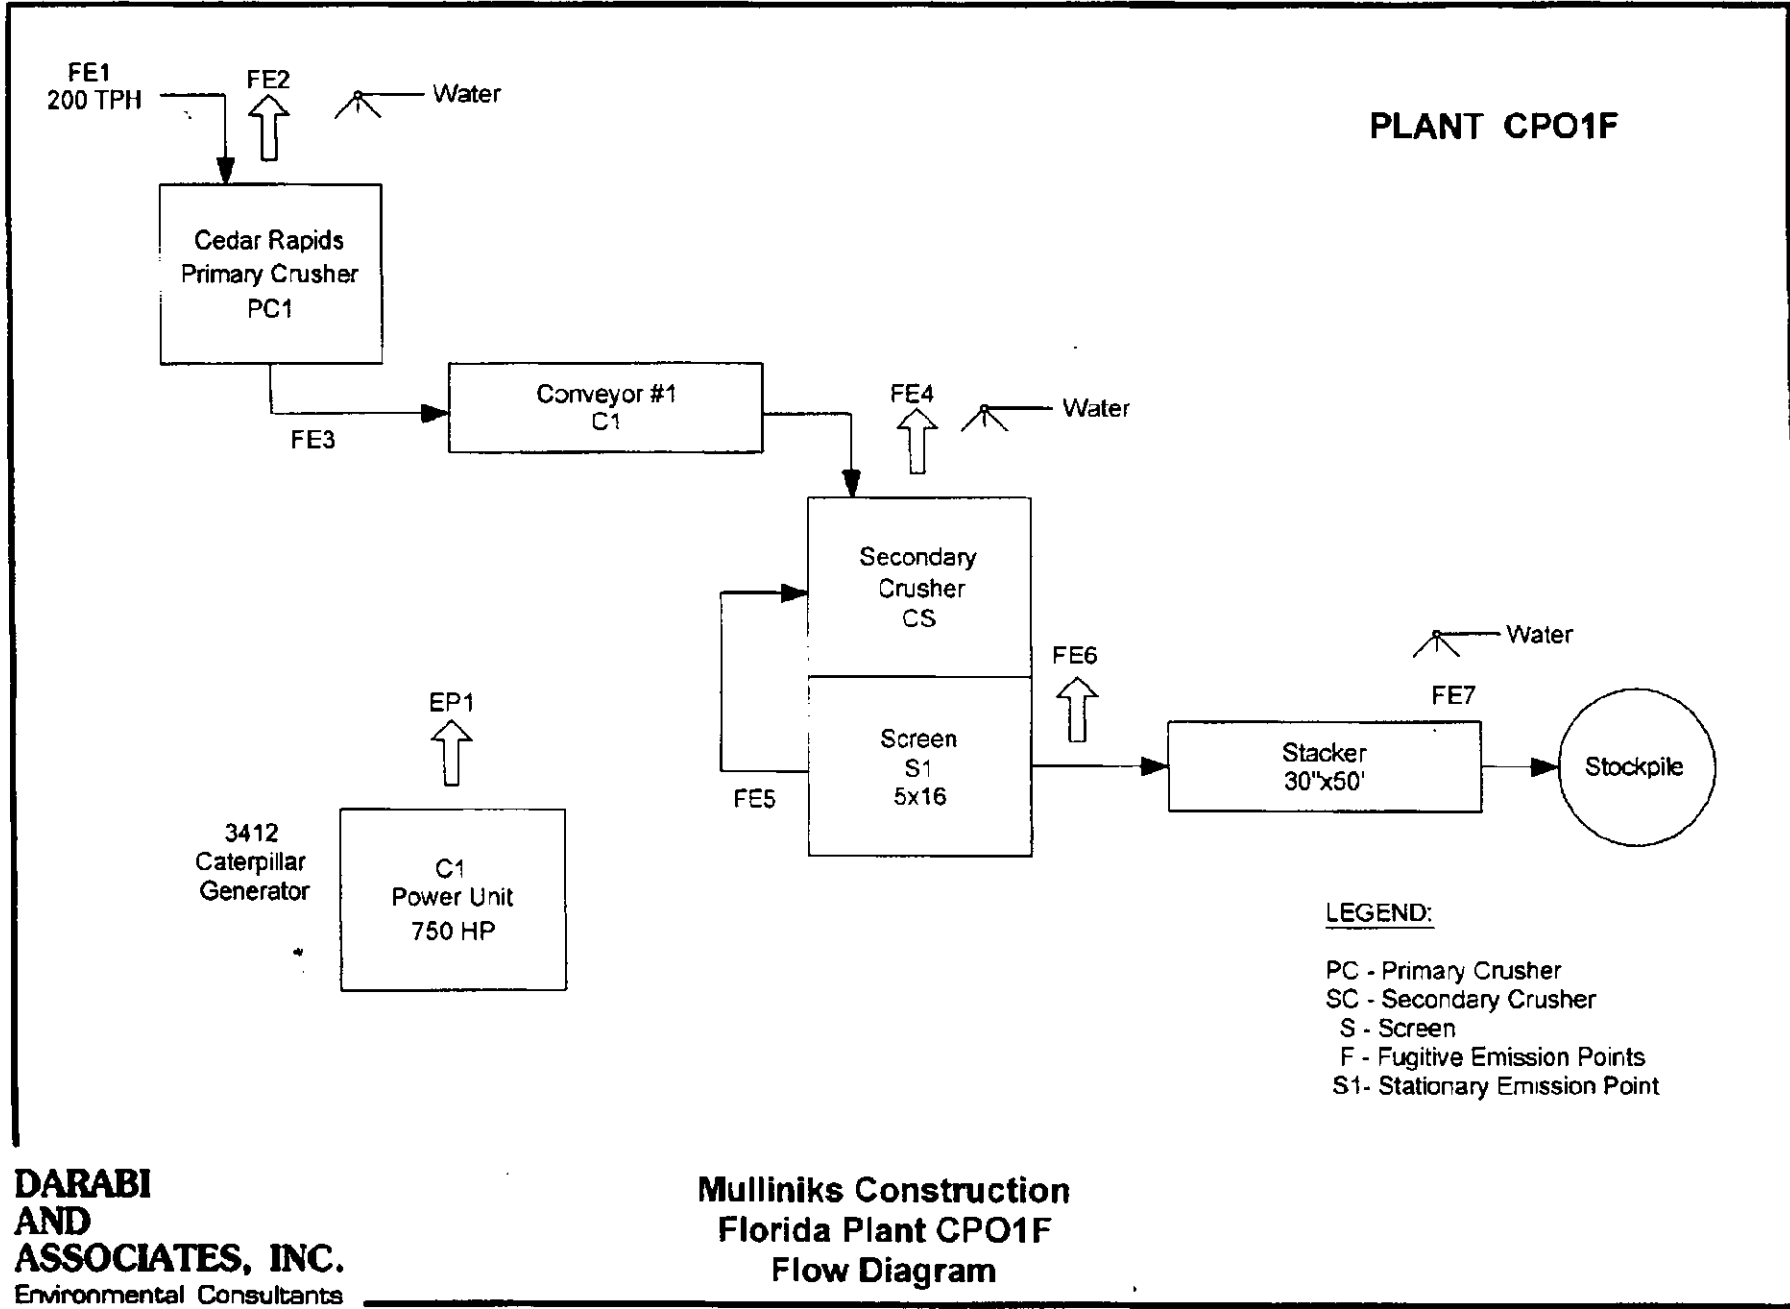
FE1
200 TPH

FE2

Water

PLANT CPO1F

Cedar Rapids
Primary Crusher
PC1

Conveyor #1
C1

FE3

FE4

Water

Secondary
Crusher
CS

Water

FE6

FE7

EP1

Screen
S1
5x16

Stacker
30"x50'

Stockpile

FE5

3412
Caterpillar
Generator

C1
Power Unit
750 HP

LEGEND:

PC - Primary Crusher
SC - Secondary Crusher
S - Screen
F - Fugitive Emission Points
S1- Stationary Emission Point

DARABI
AND
ASSOCIATES, INC.
Environmental Consultants

Mulliniks Construction
Florida Plant CPO1F
Flow Diagram